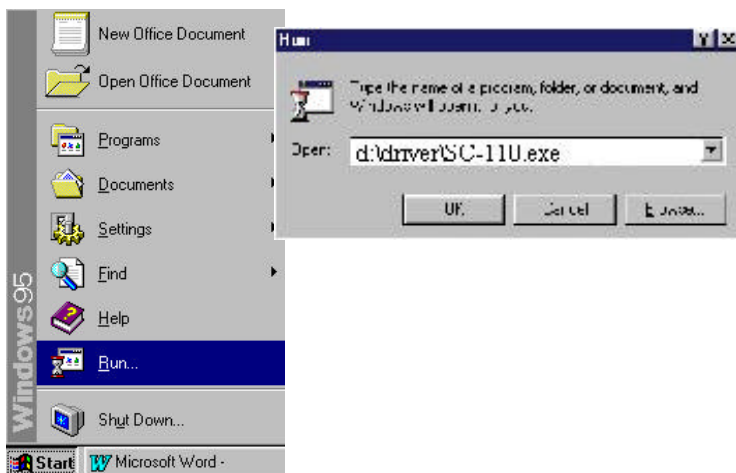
New Office Document

Open Office Document

Programs

Documents

Settings

Find

Help

Run...

Shut Down...

Windows95

Start

Microsoft Word -

Run

?

×

Type the name of a program, folder, or document, and Windows will open it for you.

Open:

d:\driver\SC-110.exe

OK

Cancel

Browse...